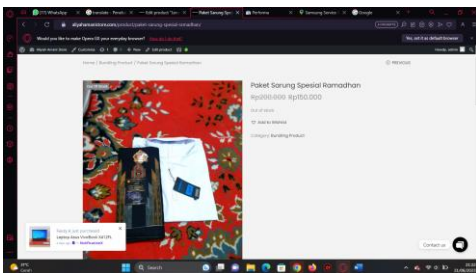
(17) WhatsApp | Translate - Penelu | Edit product "Sar | Paket Sarung Spe | Performa | Samsung Service | Google

aliyahanamstore.com/product/paket-sarung-spesial-ramadhan/

Would you like to make Opera GX your everyday browser?

Yes, set it as default browser

Howdy, admin

Home / Bundling Product / Paket Sarung Spesial Ramadhan

PREVIOUS

Paket Sarung Spesial Ramadhan

Rp200.000 Rp150.000

Out of stock

Add to Wishlist

Category: Bundling Product

Someone just purchased
Laptop Asus VivoBook 14 (I-U5...
Verified

Contact us

Q Search